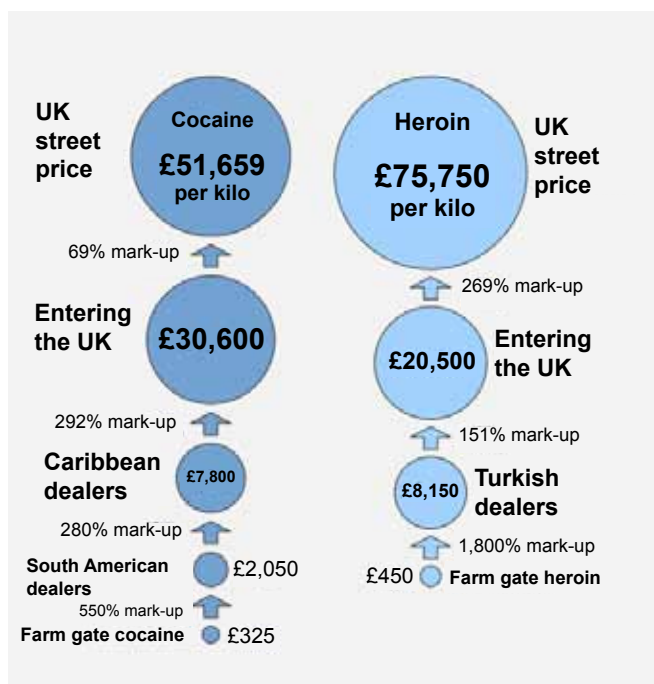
UK street price

Cocaine
£51,659
per kilo

69% mark-up

Entering the UK
£30,600

292% mark-up

Caribbean dealers
£7,800

280% mark-up

South American dealers
£2,050

550% mark-up

Farm gate cocaine
£325

Heroin
£75,750
per kilo

UK street price

269% mark-up

£20,500
Entering the UK

151% mark-up

£8,150
Turkish dealers

1,800% mark-up

£450
Farm gate heroin